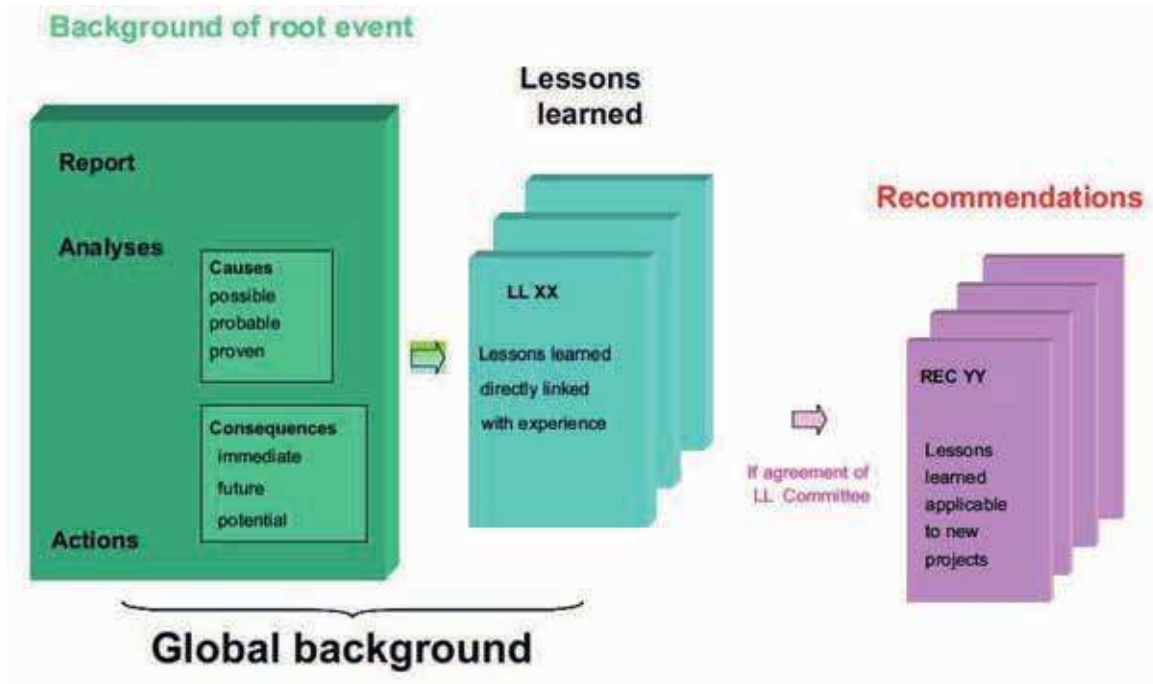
Background of root event

Report

Analyses

Causes
possible
probable
proven

Consequences
immediate
future
potential

Actions

Global background

Lessons learned

LL XX

Lessons learned directly linked with experience

If agreement of LL Committee

Recommendations

REC YY

Lessons learned applicable to new projects